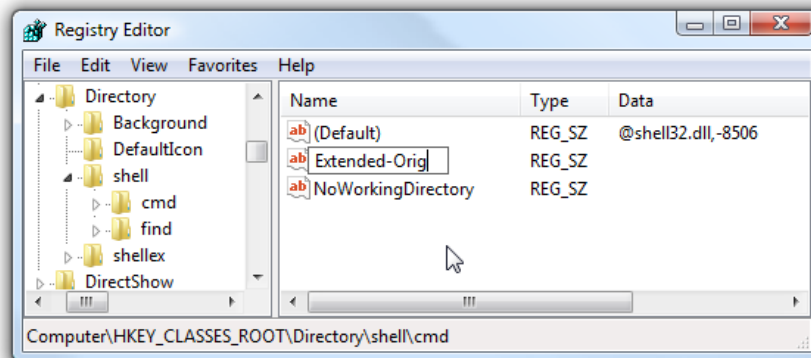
Registry Editor

File Edit View Favorites Help

Directory
Background
DefaultIcon
shell
cmd
find
shellex
DirectShow

| Name | Type | Data |
|---|---|---|
| (Default) | REG_SZ | @shell32.dll,-8506 |
| Extended-Orig | REG_SZ | |
| NoWorkingDirectory | REG_SZ | |

Computer\HKEY_CLASSES_ROOT\Directory\shell\cmd